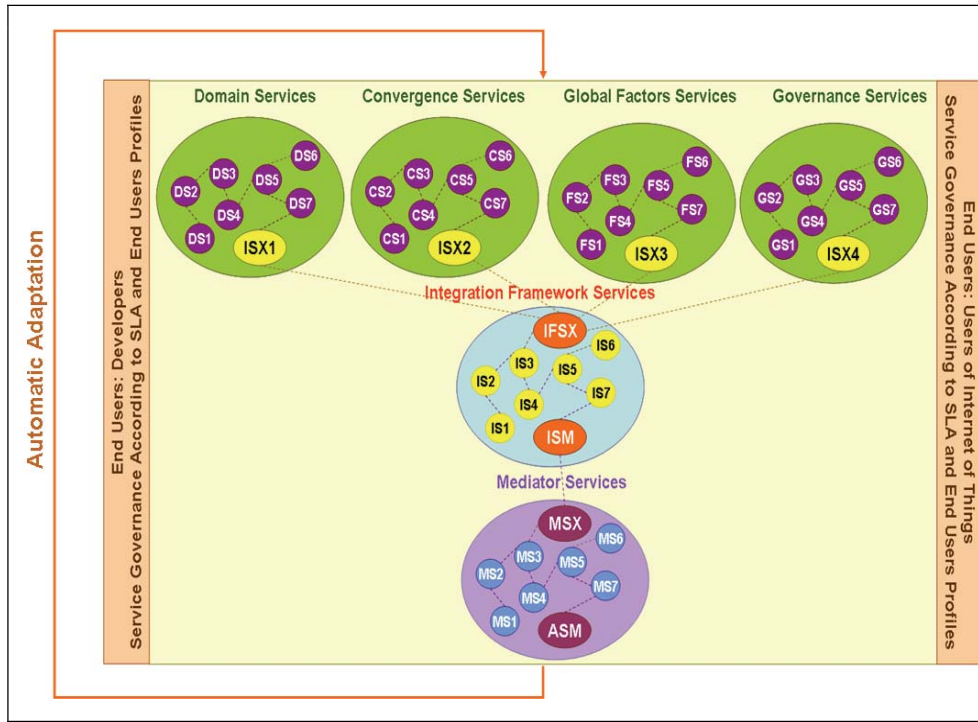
Automatic Adaptation

End Users: Developers
Service Governance According to SLA and End Users Profiles

Domain Services

Convergence Services

Global Factors Services

Governance Services

DS6
DS3
DS2
DS5
DS4
DS7
DS1
ISX1

CS6
CS3
CS2
CS5
CS4
CS7
CS1
ISX2

FS6
FS3
FS2
FS5
FS4
FS7
FS1
ISX3

GS6
GS3
GS2
GS5
GS4
GS7
GS1
ISX4

Integration Framework Services

IFSX
IS6
IS3
IS2
IS5
IS4
IS7
IS1
ISM

Mediator Services

MSX
MS6
MS3
MS2
MS5
MS4
MS7
MS1
ASM

End Users: Users of Internet of Things
Service Governance According to SLA and End Users Profiles